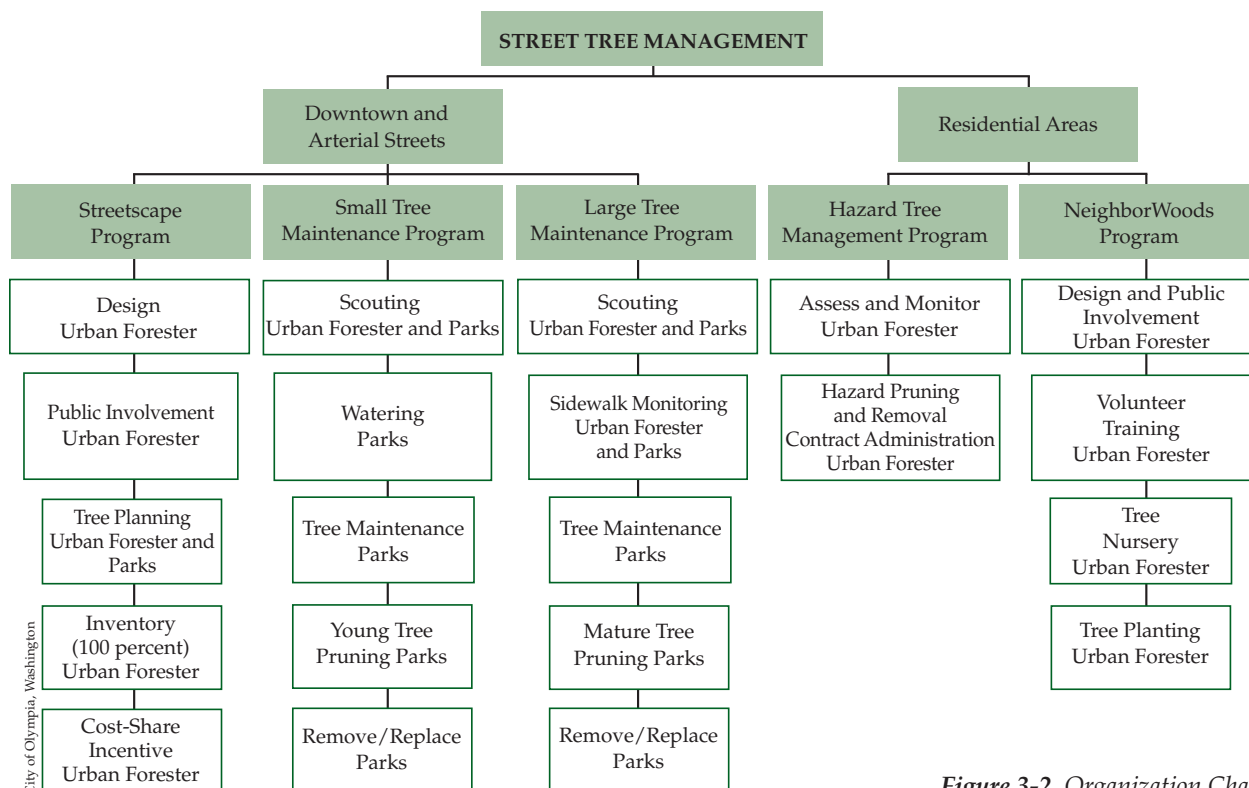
STREET TREE MANAGEMENT

Downtown and Arterial Streets

Residential Areas

Streetscape Program

Design Urban Forester

Public Involvement Urban Forester

Tree Planning Urban Forester and Parks

Inventory (100 percent) Urban Forester

Cost-Share Incentive Urban Forester

Small Tree Maintenance Program

Scouting Urban Forester and Parks

Watering Parks

Tree Maintenance Parks

Young Tree Pruning Parks

Remove/Replace Parks

Large Tree Maintenance Program

Scouting Urban Forester and Parks

Sidewalk Monitoring Urban Forester and Parks

Tree Maintenance Parks

Mature Tree Pruning Parks

Remove/Replace Parks

Hazard Tree Management Program

Assess and Monitor Urban Forester

Hazard Pruning and Removal Contract Administration Urban Forester

NeighborWoods Program

Design and Public Involvement Urban Forester

Volunteer Training Urban Forester

Tree Nursery Urban Forester

Tree Planting Urban Forester

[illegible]ity of Olympia, Washington

Figure 3-2. Organization Cha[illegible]